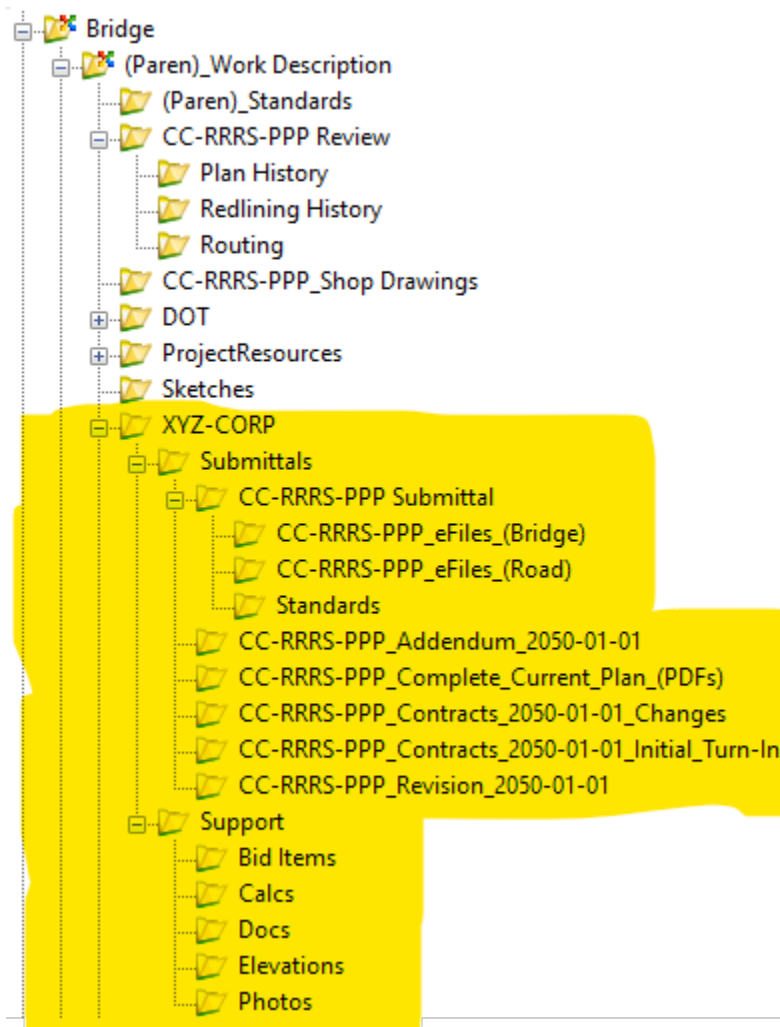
Bridge
(Paren)_Work Description
(Paren)_Standards
CC-RRRS-PPP Review
Plan History
Redlining History
Routing
CC-RRRS-PPP_Shop Drawings
DOT
ProjectResources
Sketches
XYZ-CORP
Submittals
CC-RRRS-PPP Submittal
CC-RRRS-PPP_eFiles_(Bridge)
CC-RRRS-PPP_eFiles_(Road)
Standards
CC-RRRS-PPP_Addendum_2050-01-01
CC-RRRS-PPP_Complete_Current_Plan_(PDFs)
CC-RRRS-PPP_Contracts_2050-01-01_Changes
CC-RRRS-PPP_Contracts_2050-01-01_Initial_Turn-In
CC-RRRS-PPP_Revision_2050-01-01
Support
Bid Items
Calcs
Docs
Elevations
Photos